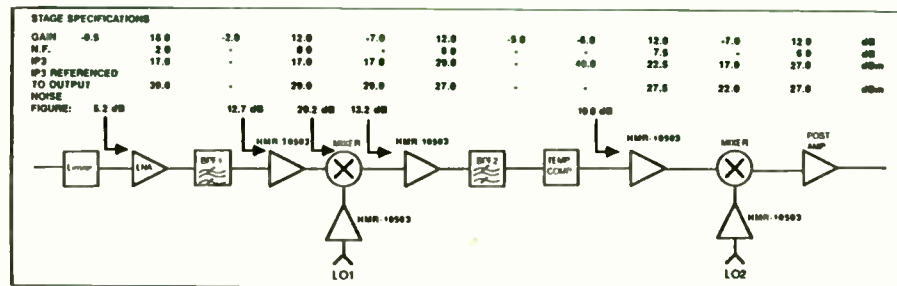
STAGE SPECIFICATIONS

| GAIN | -0.5 | 15.0 | -2.0 | 12.0 | -7.0 | 12.0 | -5.0 | -6.0 | 12.0 | -7.0 | 12.0 | dB |
|---|---|---|---|---|---|---|---|---|---|---|---|---|
| N.F. | | 2.0 | - | 6.0 | - | 6.0 | - | - | 7.5 | - | 6.0 | dB |
| IP3 | 17.0 | | - | 17.0 | 17.0 | 29.0 | - | 40.0 | 22.5 | 17.0 | 27.0 | dBm |
| IP3 REFERENCED TO OUTPUT | 30.0 | | - | 29.0 | 29.0 | 27.0 | - | - | 27.5 | 22.0 | 27.0 | dBm |

NOISE FIGURE: 5.2 dB 12.7 dB 20.2 dB 13.2 dB 10.0 dB

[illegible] LNA BPF 1 NMR-10503 MIXER NMR-10503 BPF 2 TEMP COMP NMR-10503 MIXER POST AMP

NMR-10503 NMR-10503

LO1 LO2